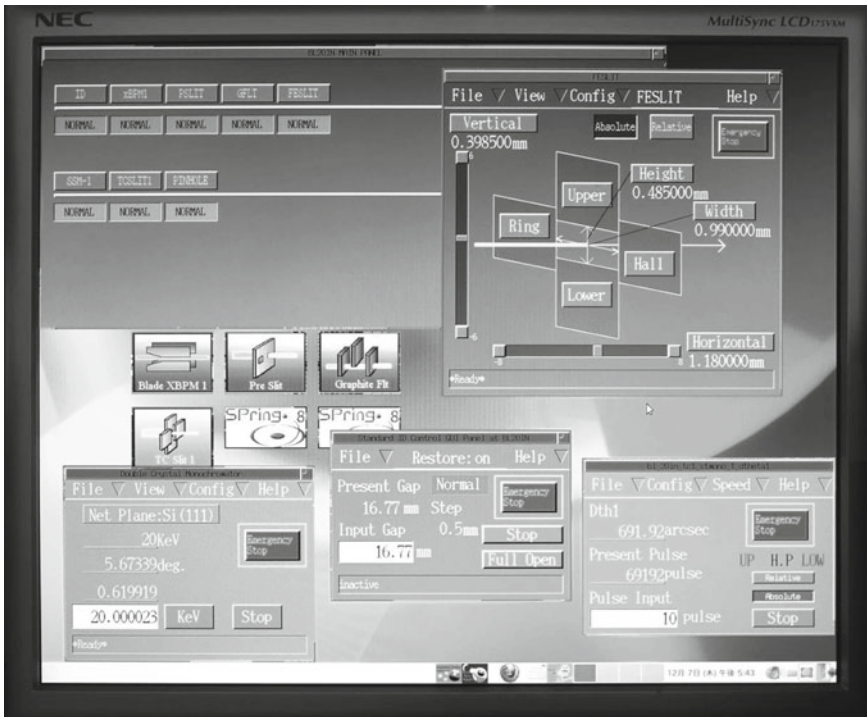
NEC
MultiSync LCD

BL20IN MAIN PANEL

ID | XBPM1 | FSLIT | GFLT | FESLIT
NORMAL | NORMAL | NORMAL | NORMAL | NORMAL

SSM-1 | TCSLIT1 | PINHOLE
NORMAL | NORMAL | NORMAL

FESLIT
File ▽ View ▽ Config ▽ FESLIT Help ▽
Vertical
0.398500mm
Absolute Relative
Emergency Stop
Height
0.485000mm
Upper
Width
0.990000mm
Ring
Hall
Lower
Horizontal
1.180000mm
•Ready•

Blade XBPM 1
Pre Slit
Graphite Flt
TC Slit 1
SPring-8
SPring-8

Double Crystal Monochromator
File ▽ View ▽ Config ▽ Help ▽
Net Plane:Si(111)
20KeV
5.67339deg.
0.619919
Emergency Stop
20.000023 KeV Stop
•Ready•

Standard ID Control GUI Panel at BL20IN
File ▽ Restore:on Help ▽
Present Gap Normal
16.77 mm Step
Input Gap 0.5mm
16.77 mm
Emergency Stop
Stop
Full Open
inactive

File ▽ Config ▽ Speed ▽ Help ▽
Dth1
691.92arcsec
Emergency Stop
Present Pulse
69192pulse
UP H.P LOW
Relative
Absolute
Pulse Input
10 pulse
Stop

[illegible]